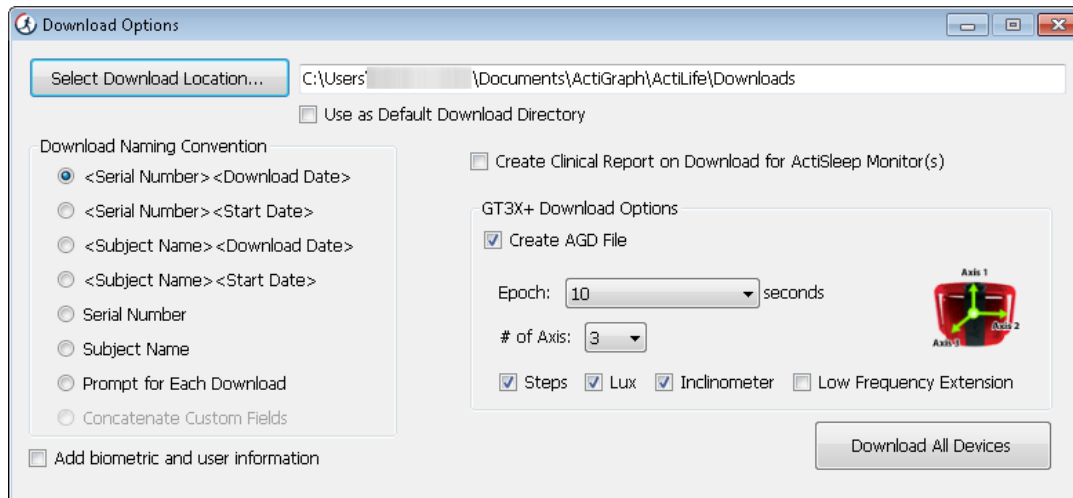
Download Options

Select Download Location...

C:\Users\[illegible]\Documents\ActiGraph\ActiLife\Downloads

Use as Default Download Directory

Download Naming Convention

<Serial Number><Download Date>

<Serial Number><Start Date>

<Subject Name><Download Date>

<Subject Name><Start Date>

Serial Number

Subject Name

Prompt for Each Download

Concatenate Custom Fields

Add biometric and user information

Create Clinical Report on Download for ActiSleep Monitor(s)

GT3X+ Download Options

Create AGD File

Epoch: 10 seconds

# of Axis: 3

Axis 1

Axis 2

Axis 3

Steps Lux Inclinometer Low Frequency Extension

Download All Devices